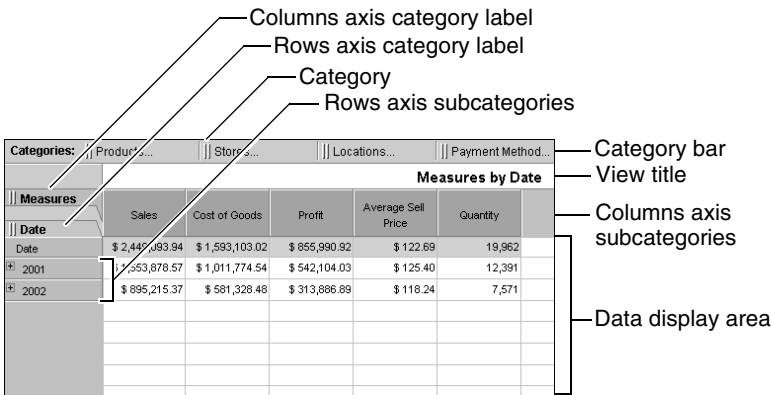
Columns axis category label
Rows axis category label
Category
Rows axis subcategories

Categories: Products... Stores... Locations... Payment Method...

Category bar

Measures by Date

View title

Measures
Date

| | Sales | Cost of Goods | Profit | Average Sell Price | Quantity |
|---|---|---|---|---|---|
| Date | \$ 2,44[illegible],093.94 | \$ 1,593,103.02 | \$ 855,990.92 | \$ 122.69 | 19,962 |
| 2001 | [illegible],353,878.57 | \$ 1,011,774.54 | \$ 542,104.03 | \$ 125.40 | 12,391 |
| 2002 | \$ 895,215.37 | \$ 581,328.48 | \$ 313,886.89 | \$ 118.24 | 7,571 |

Columns axis subcategories

Data display area